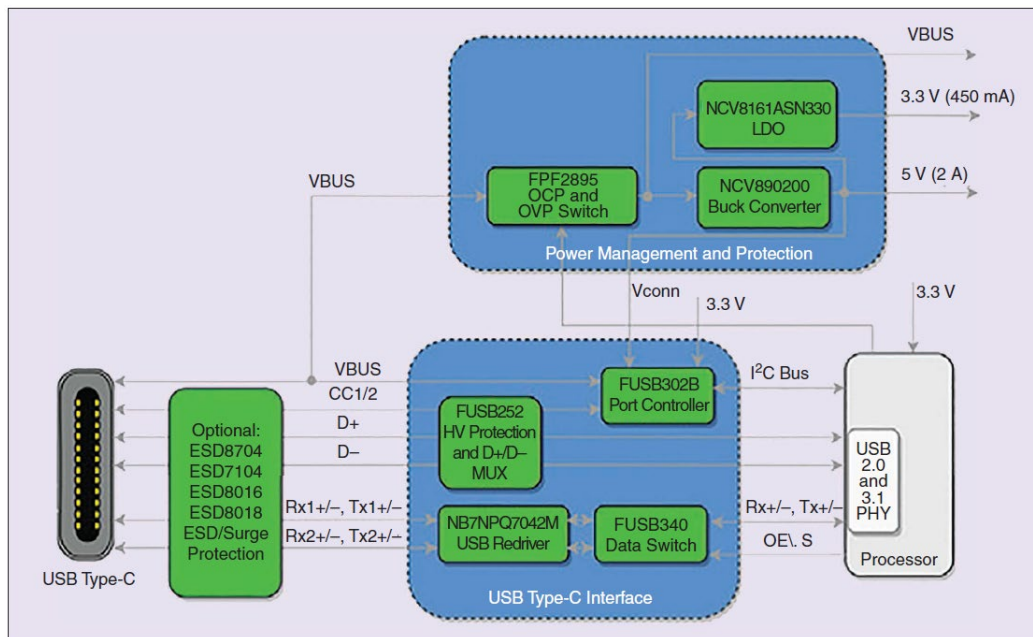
VBUS

NCV8161ASN330 LDO

3.3 V (450 mA)

VBUS

FPF2895 OCP and OVP Switch

NCV890200 Buck Converter

5 V (2 A)

Power Management and Protection

Vconn

3.3 V

3.3 V

VBUS

CC1/2

FUSB302B Port Controller

$I^2C$ Bus

D+

FUSB252 HV Protection and D+/D– MUX

Optional: ESD8704 ESD7104 ESD8016 ESD8018 ESD/Surge Protection

D–

USB 2.0 and 3.1 PHY

Rx1+/–, Tx1+/–

Rx2+/–, Tx2+/–

NB7NPQ7042M USB Redriver

FUSB340 Data Switch

Rx+/–, Tx+/–

OE\. S

Processor

USB Type-C

USB Type-C Interface